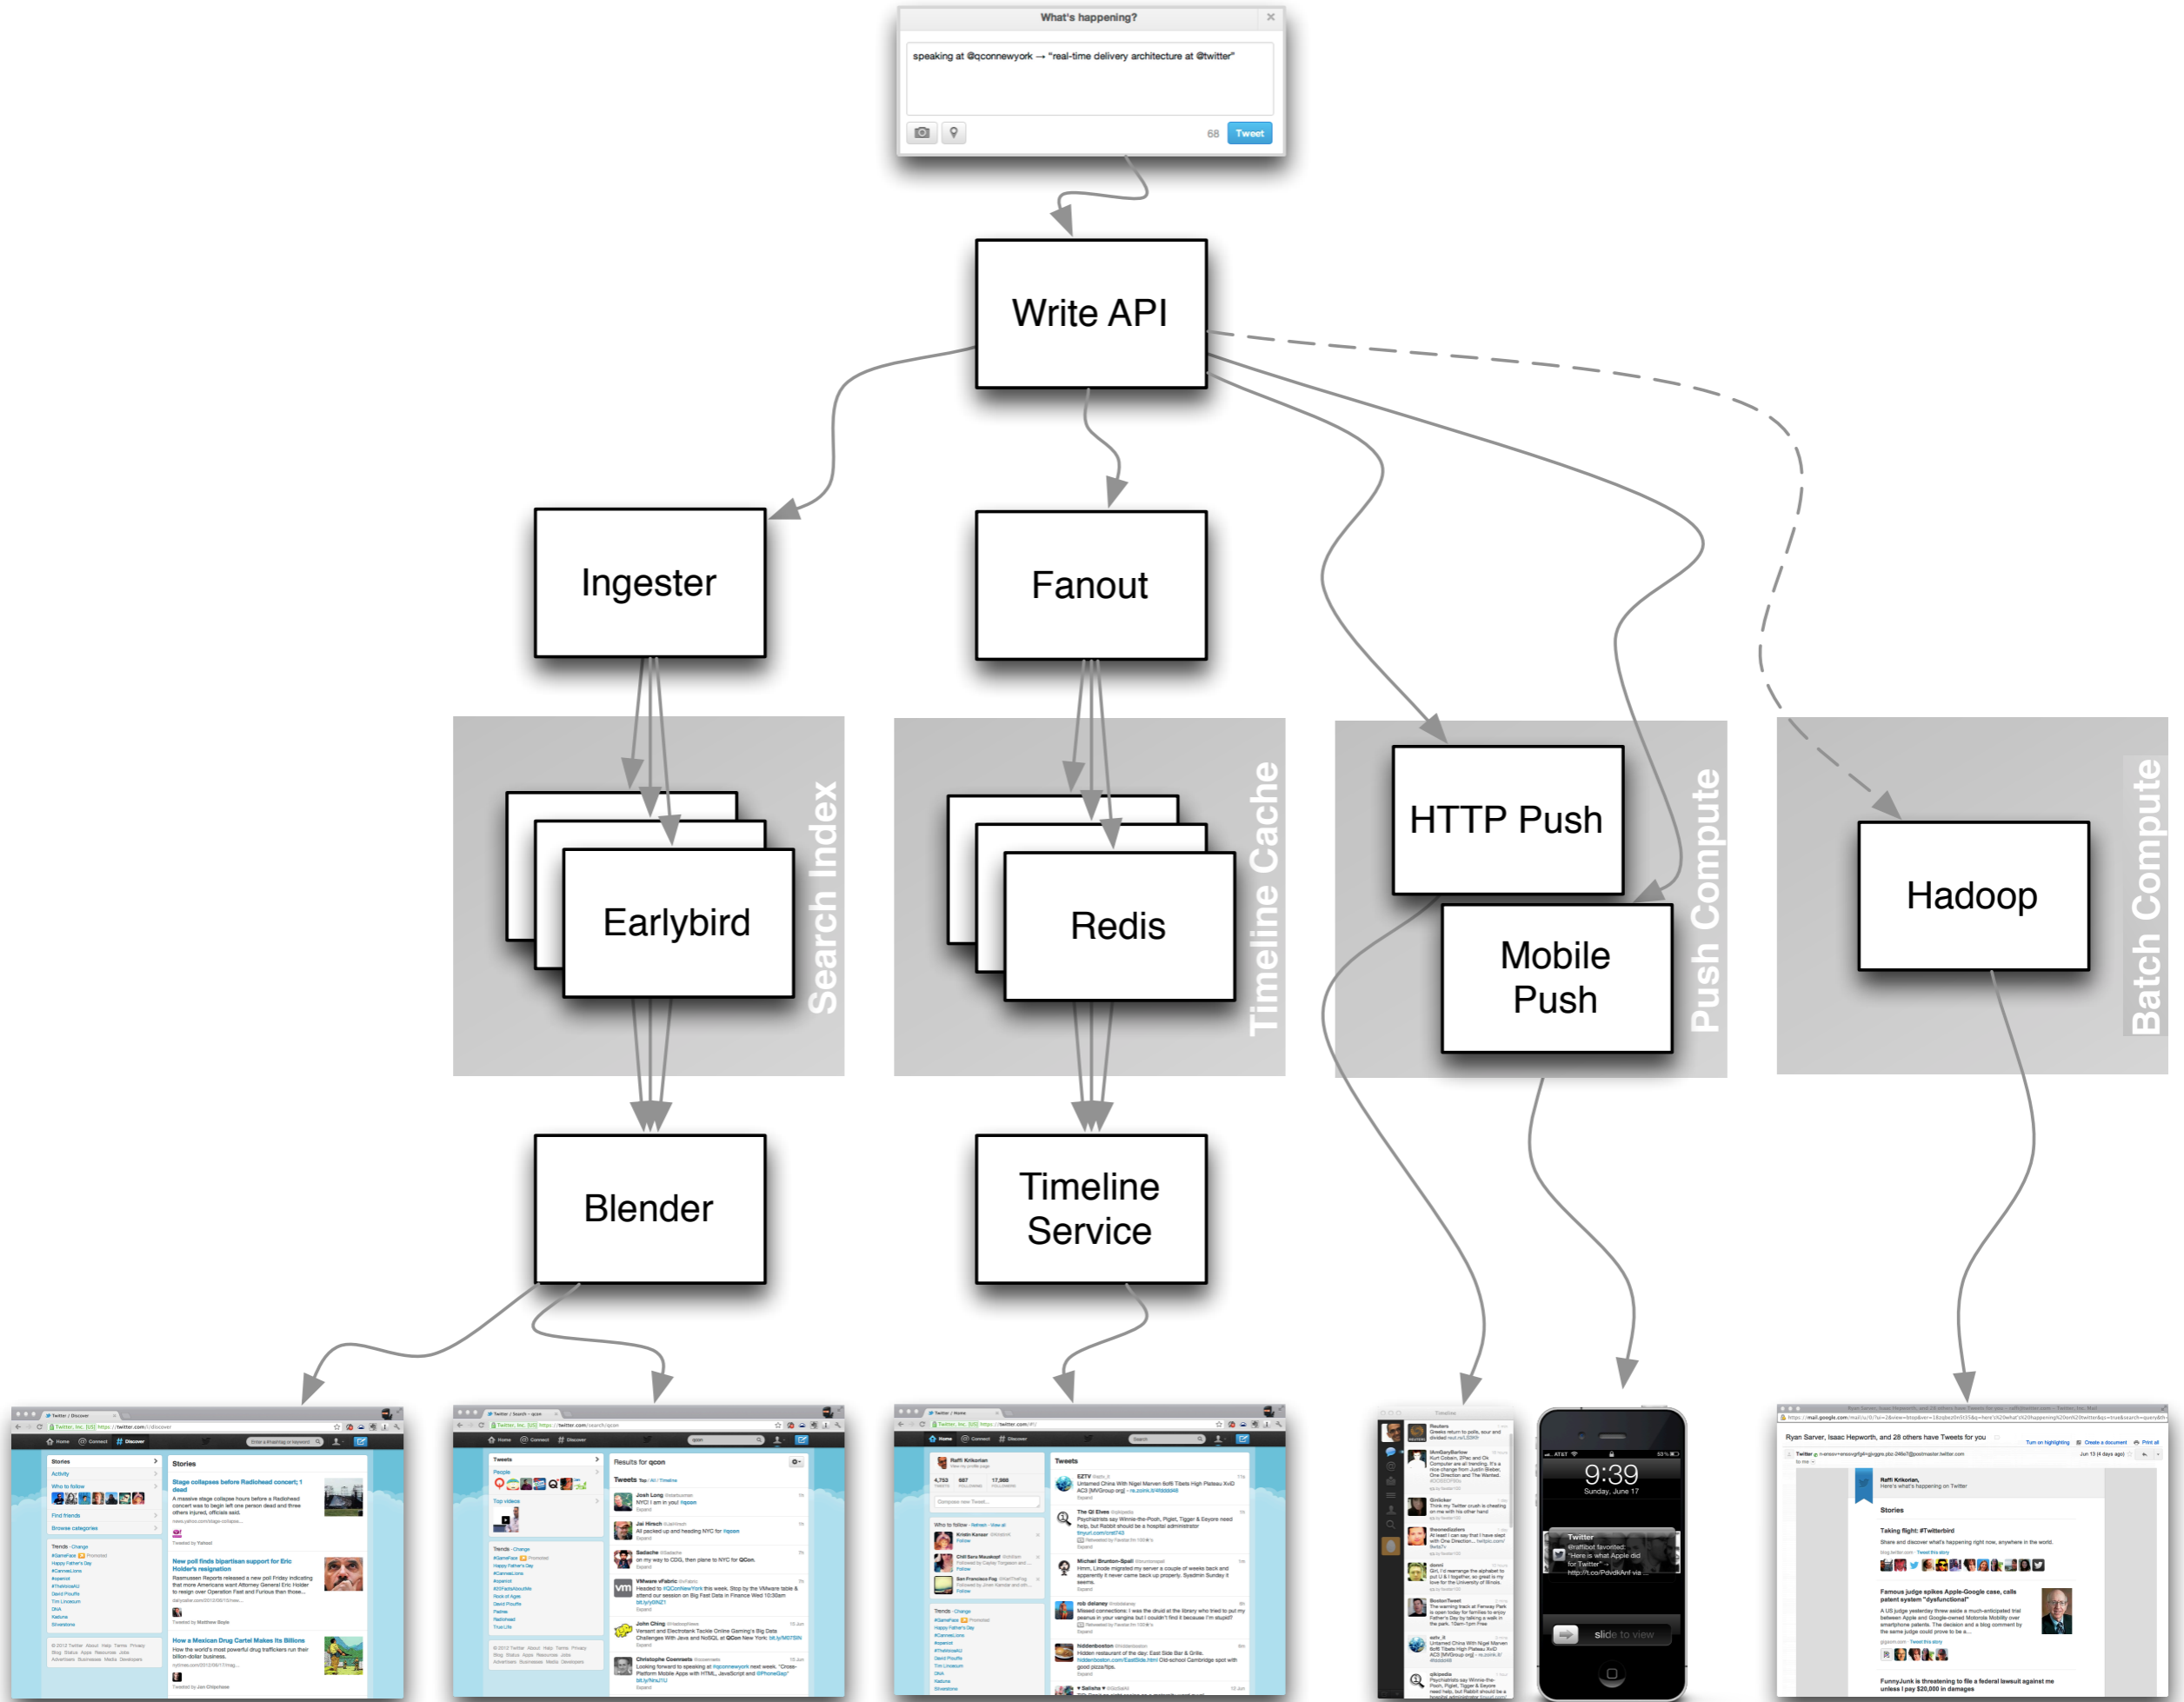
What's happening?

speaking at @qconnewyork → "real-time delivery architecture at @twitter"

68 Tweet

Write API

Ingester

Fanout

Search Index

Earlybird

Timeline Cache

Redis

Push Compute

HTTP Push

Mobile Push

Batch Compute

Hadoop

Blender

Timeline Service

9:39
Sunday, June 17

slide to view